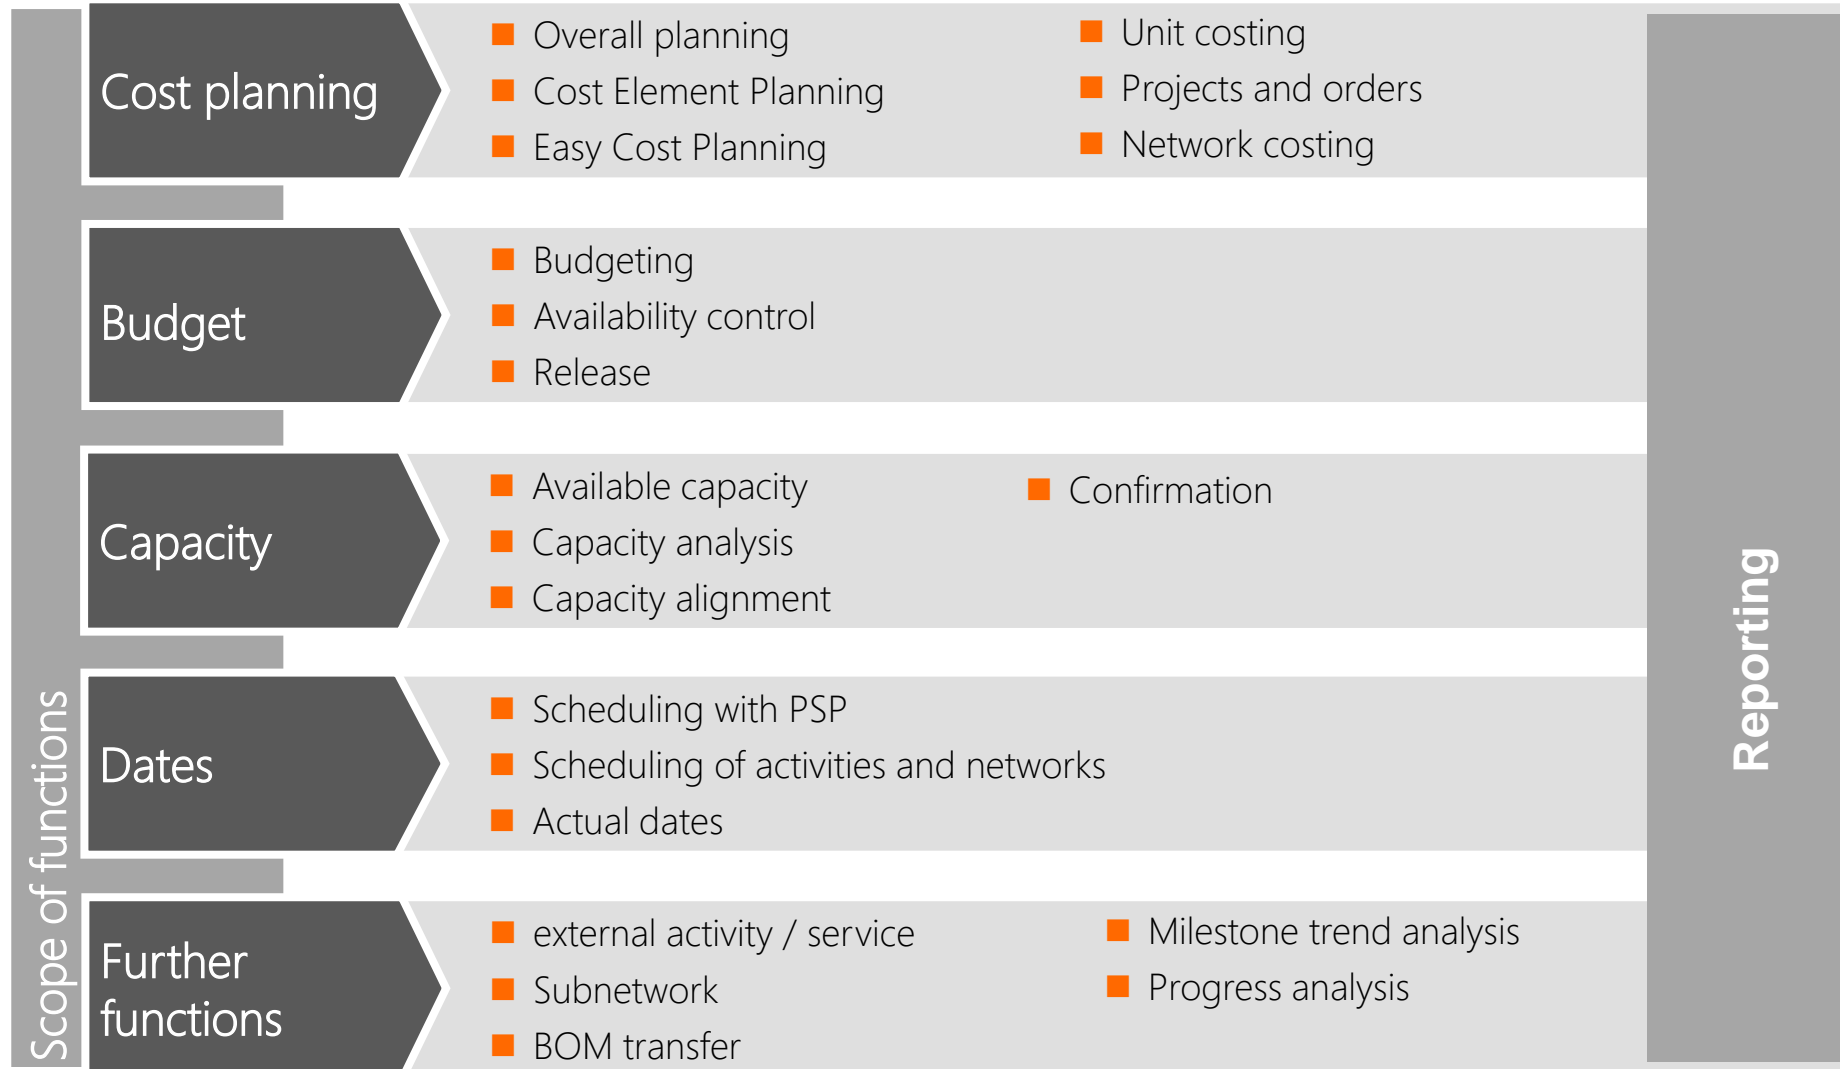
Scope of functions

Cost planning

Overall planning
Cost Element Planning
Easy Cost Planning

Unit costing
Projects and orders
Network costing

Budget

Budgeting
Availability control
Release

Capacity

Available capacity
Capacity analysis
Capacity alignment

Confirmation

Dates

Scheduling with PSP
Scheduling of activities and networks
Actual dates

Further functions

external activity / service
Subnetwork
BOM transfer

Milestone trend analysis
Progress analysis

Reporting